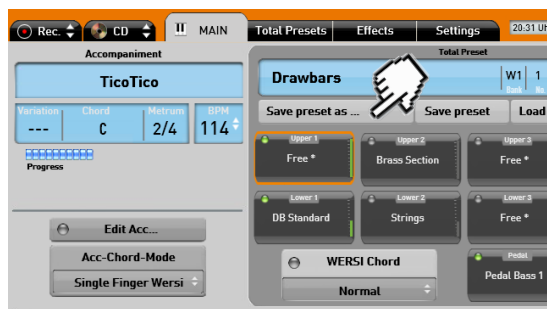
Rec.
CD
MAIN
Total Presets
Effects
Settings
20:31 Uh

Accompaniment
TicoTico
Variation
---
Chord
C
Metrum
2/4
BPM
114
Progress

Edit Acc...
Acc-Chord-Mode
Single Finger Wersi

Total Preset
Drawbars
W1
Bank
1
No
Save preset as ...
Save preset
Load

Upper 1
Free *
Upper 2
Brass Section
Upper 3
Free *
Lower 1
DB Standard
Lower 2
Strings
Lower 3
Free *
WERSI Chord
Normal
Pedal
Pedal Bass 1